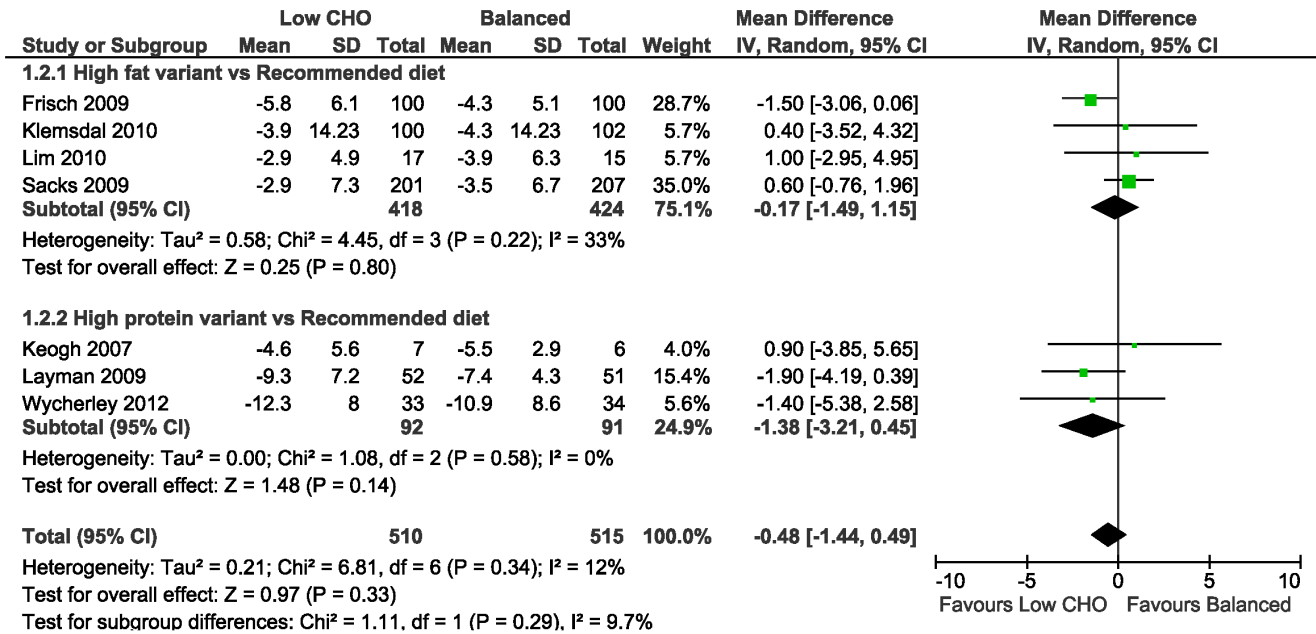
| Study or Subgroup | Low CHO Mean | Low CHO SD | Low CHO Total | Balanced Mean | Balanced SD | Balanced Total | Weight | Mean Difference IV, Random, 95% CI |
|---|---|---|---|---|---|---|---|---|
| **1.2.1 High fat variant vs Recommended diet** | | | | | | | | |
| Frisch 2009 | -5.8 | 6.1 | 100 | -4.3 | 5.1 | 100 | 28.7% | -1.50 [-3.06, 0.06] |
| Klemsdal 2010 | -3.9 | 14.23 | 100 | -4.3 | 14.23 | 102 | 5.7% | 0.40 [-3.52, 4.32] |
| Lim 2010 | -2.9 | 4.9 | 17 | -3.9 | 6.3 | 15 | 5.7% | 1.00 [-2.95, 4.95] |
| Sacks 2009 | -2.9 | 7.3 | 201 | -3.5 | 6.7 | 207 | 35.0% | 0.60 [-0.76, 1.96] |
| **Subtotal (95% CI)** | | | **418** | | | **424** | **75.1%** | **-0.17 [-1.49, 1.15]** |

Heterogeneity: Tau² = 0.58; Chi² = 4.45, df = 3 (P = 0.22); I² = 33%
Test for overall effect: Z = 0.25 (P = 0.80)

| Study or Subgroup | Low CHO Mean | Low CHO SD | Low CHO Total | Balanced Mean | Balanced SD | Balanced Total | Weight | Mean Difference IV, Random, 95% CI |
|---|---|---|---|---|---|---|---|---|
| **1.2.2 High protein variant vs Recommended diet** | | | | | | | | |
| Keogh 2007 | -4.6 | 5.6 | 7 | -5.5 | 2.9 | 6 | 4.0% | 0.90 [-3.85, 5.65] |
| Layman 2009 | -9.3 | 7.2 | 52 | -7.4 | 4.3 | 51 | 15.4% | -1.90 [-4.19, 0.39] |
| Wycherley 2012 | -12.3 | 8 | 33 | -10.9 | 8.6 | 34 | 5.6% | -1.40 [-5.38, 2.58] |
| **Subtotal (95% CI)** | | | **92** | | | **91** | **24.9%** | **-1.38 [-3.21, 0.45]** |

Heterogeneity: Tau² = 0.00; Chi² = 1.08, df = 2 (P = 0.58); I² = 0%
Test for overall effect: Z = 1.48 (P = 0.14)

| | | | | | | | | |
|---|---|---|---|---|---|---|---|---|
| **Total (95% CI)** | | | **510** | | | **515** | **100.0%** | **-0.48 [-1.44, 0.49]** |

Heterogeneity: Tau² = 0.21; Chi² = 6.81, df = 6 (P = 0.34); I² = 12%
Test for overall effect: Z = 0.97 (P = 0.33)
Test for subgroup differences: Chi² = 1.11, df = 1 (P = 0.29), I² = 9.7%

Mean Difference
IV, Random, 95% CI
-10 -5 0 5 10
Favours Low CHO Favours Balanced